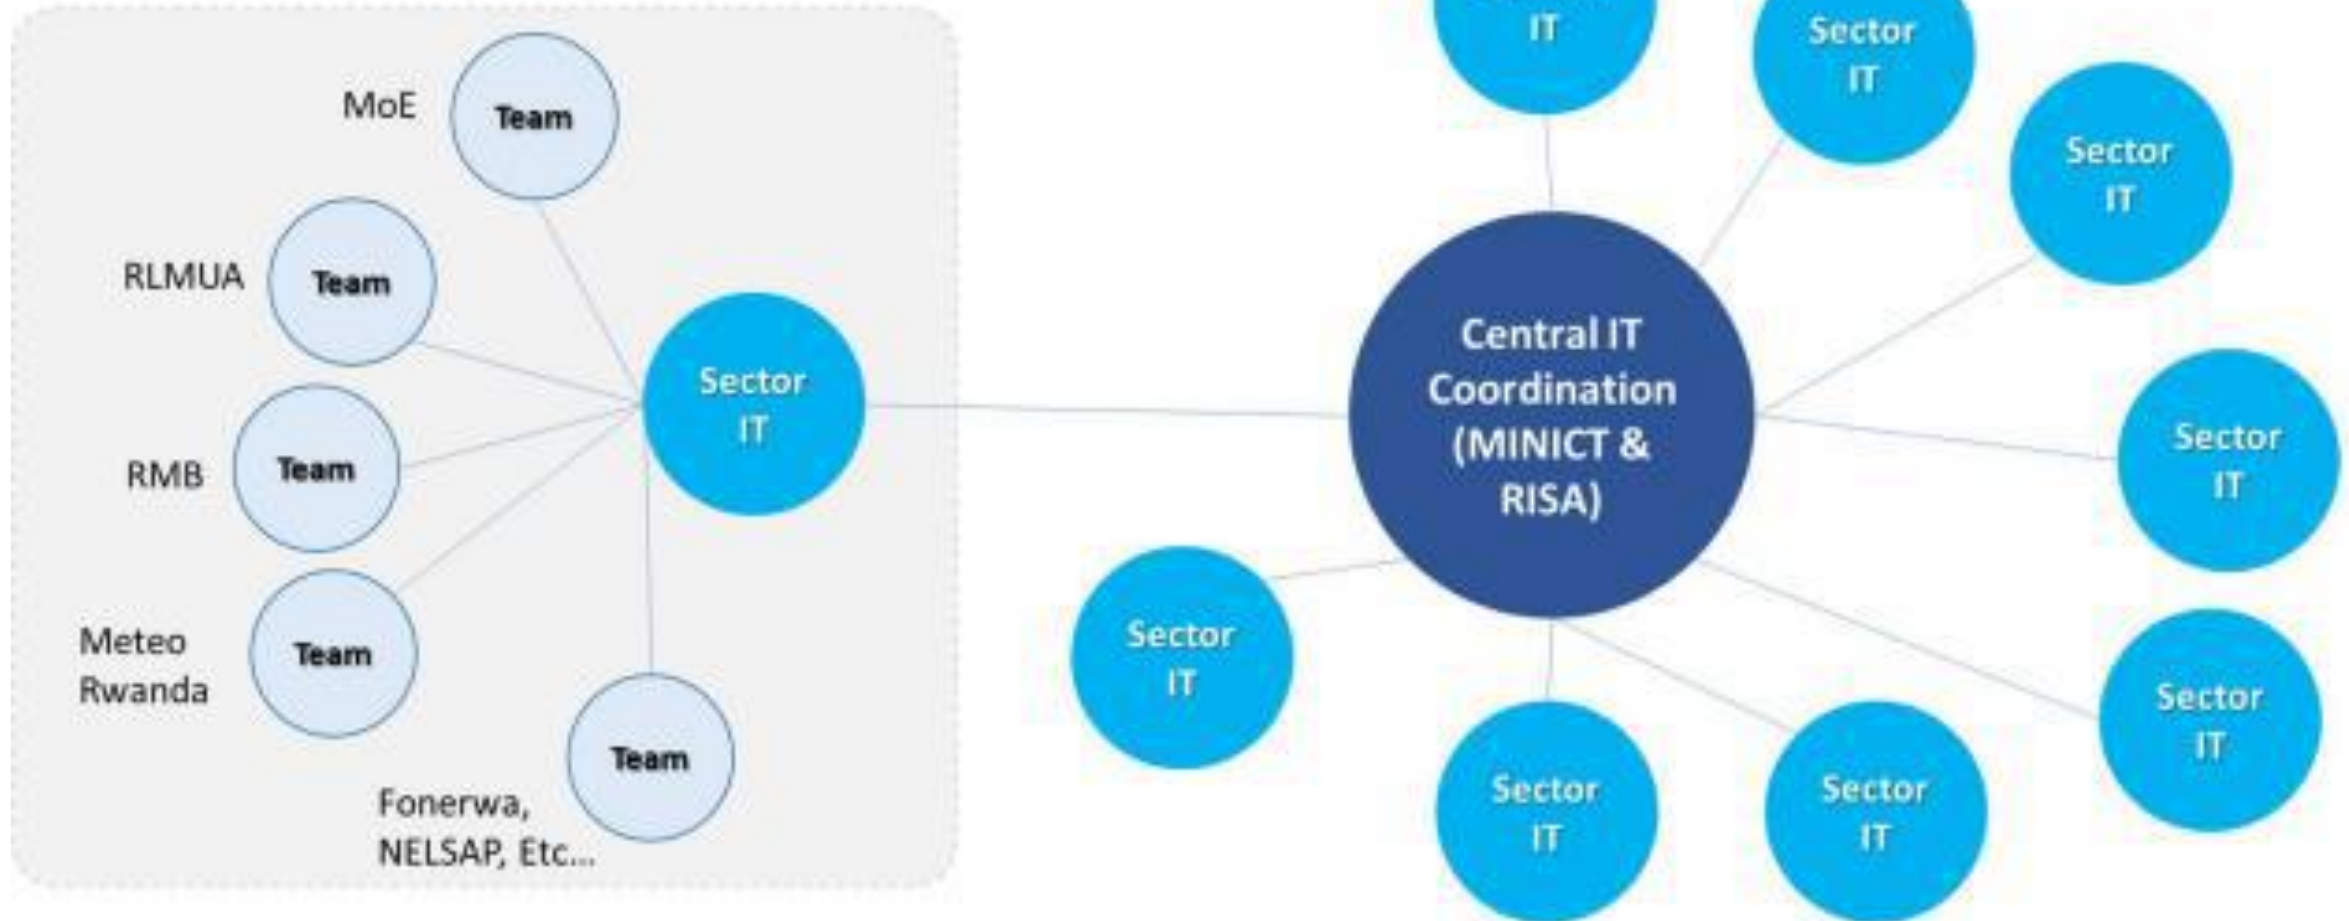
MoE
Team

RLMUA
Team

RMB
Team

Meteo Rwanda
Team

Team
Fonerwa, NELSAP, Etc...

Sector IT

Central IT Coordination (MINICT & RISA)

IT

Sector IT

Sector IT

Sector IT

Sector IT

Sector IT

Sector IT

Sector IT